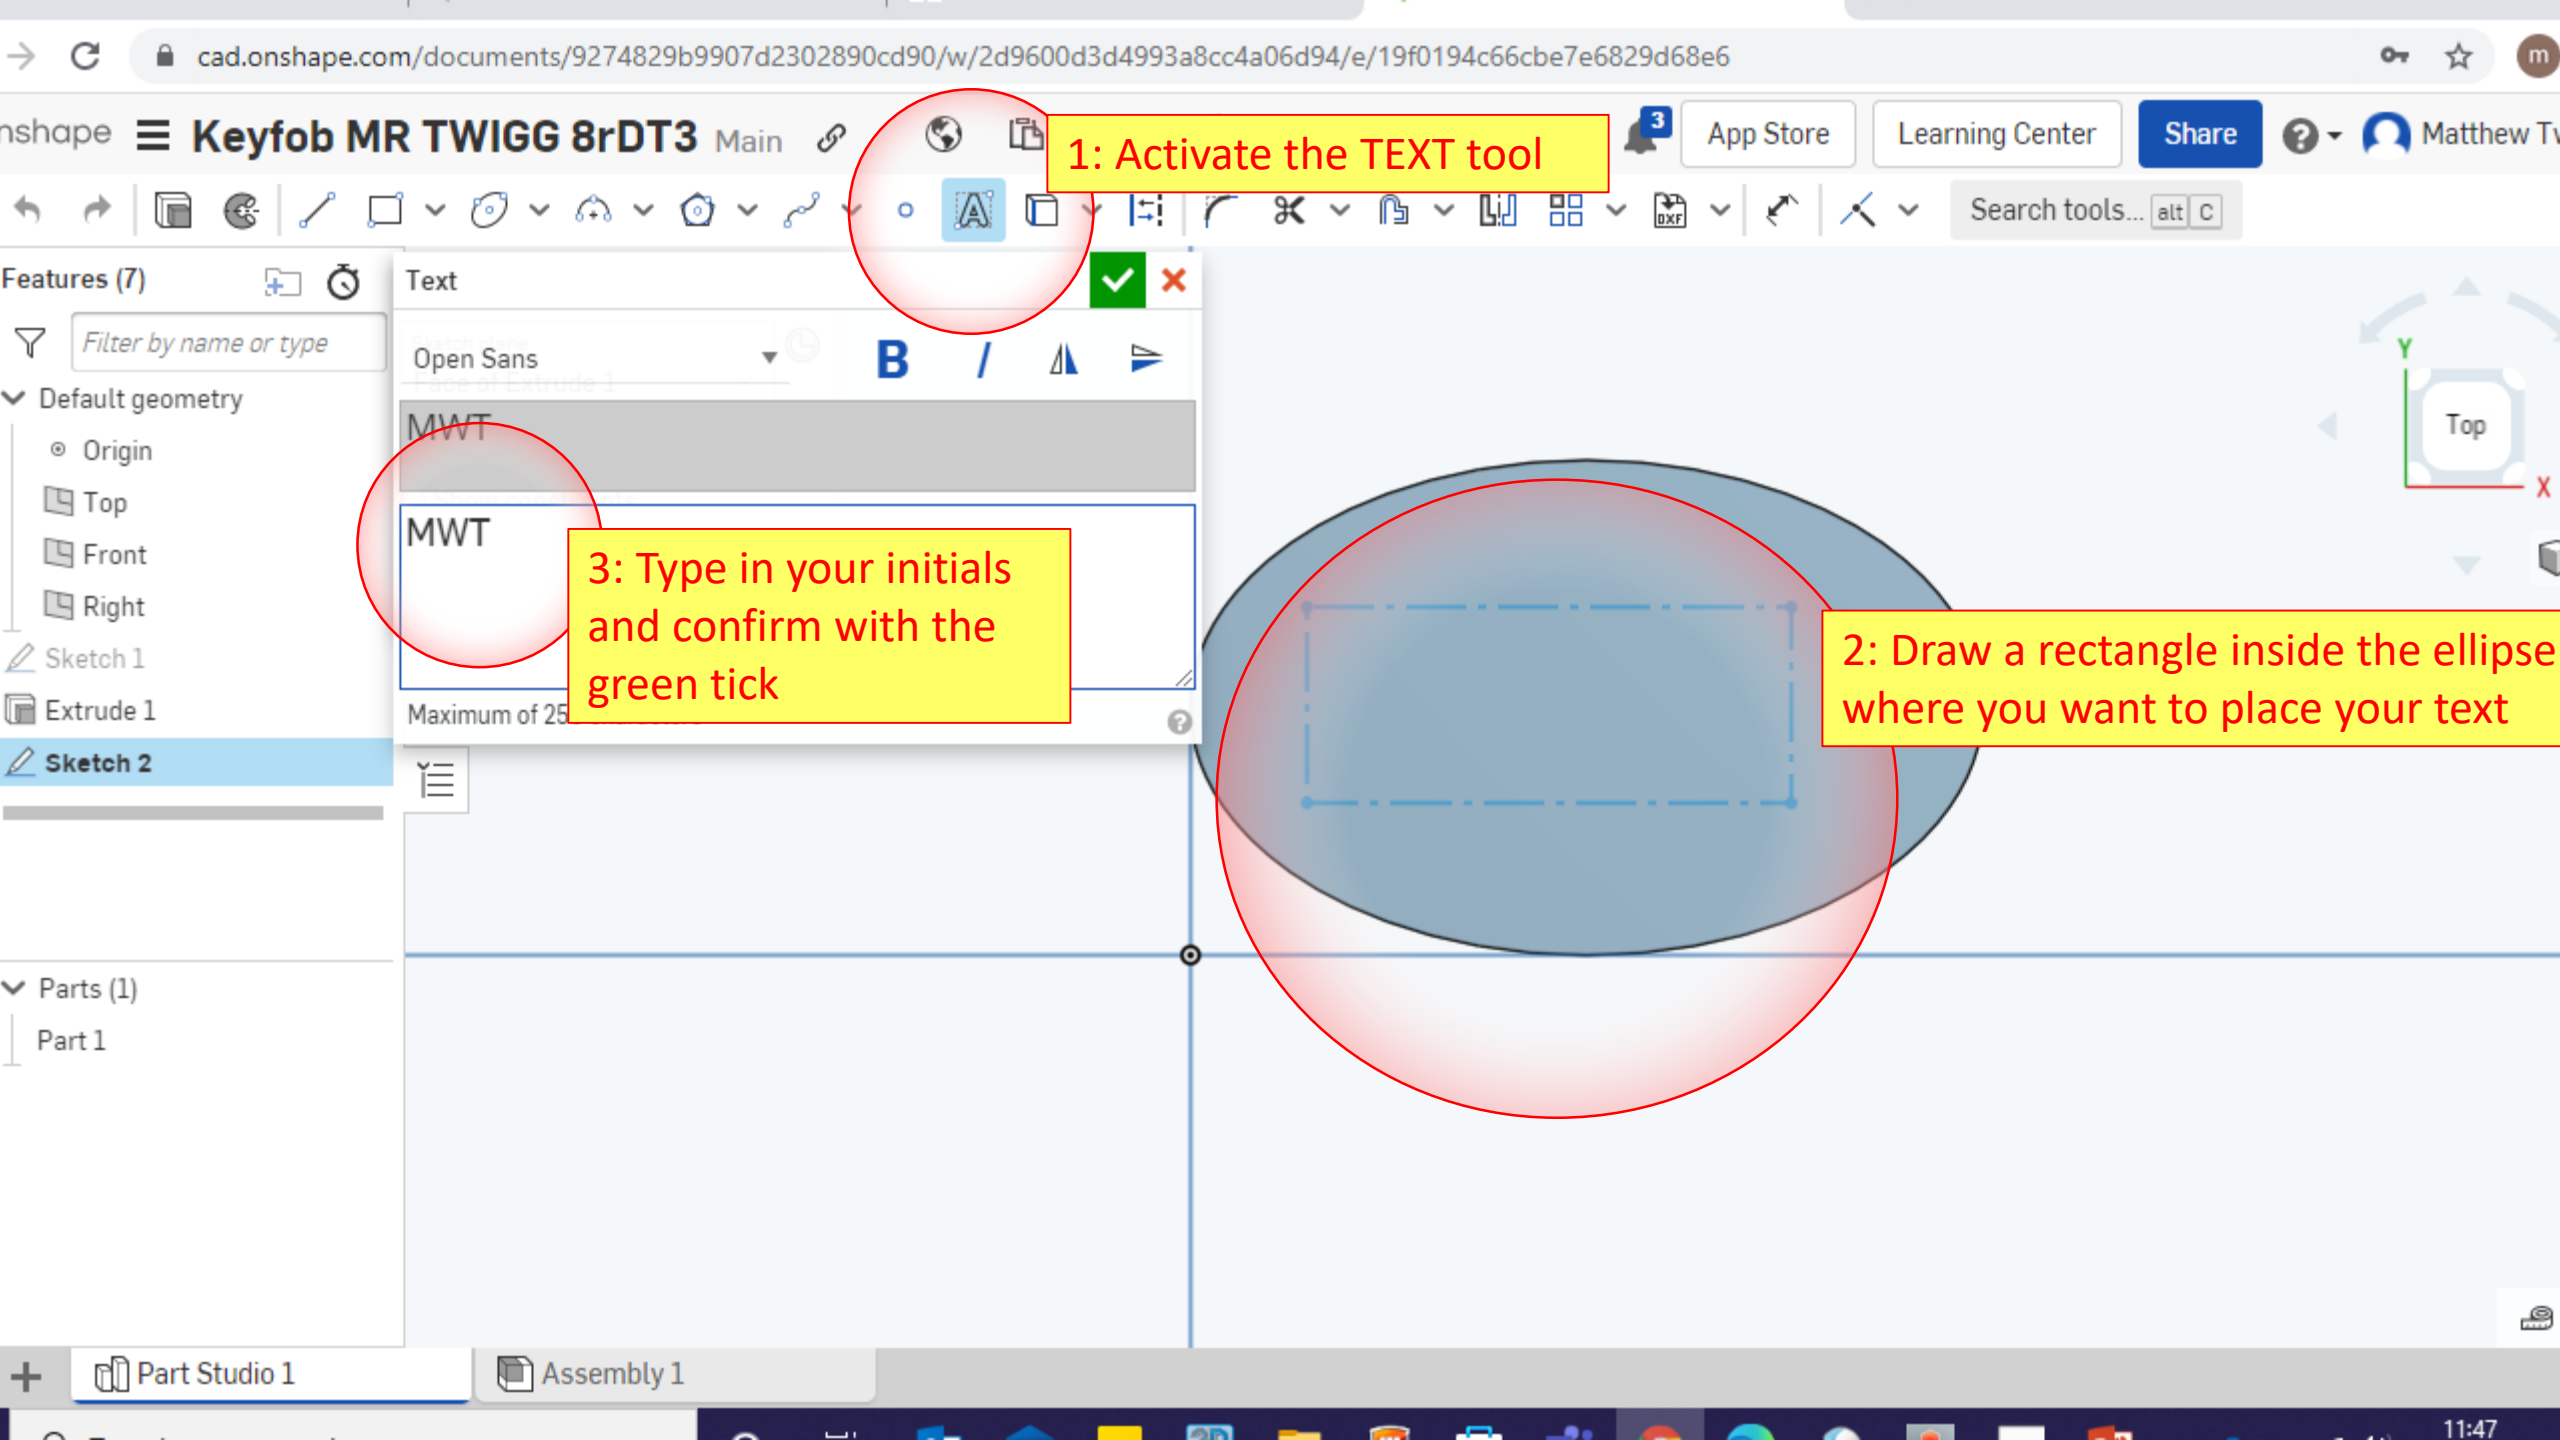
cad.onshape.com/documents/9274829b9907d2302890cd90/w/2d9600d3d4993a8cc4a06d94/e/19f0194c66cbe7e6829d68e6

nshape Keyfob MR TWIGG 8rDT3 Main

1: Activate the TEXT tool

3 App Store Learning Center Share Matthew T

Search tools... alt C

Features (7)

Filter by name or type

Default geometry

Origin

Top

Front

Right

Sketch 1

Extrude 1

Sketch 2

Parts (1)

Part 1

Text

Open Sans

B I

MWT

MWT

3: Type in your initials and confirm with the green tick

Maximum of 25

2: Draw a rectangle inside the ellipse where you want to place your text

Top

Y

X

Part Studio 1

Assembly 1

11:47